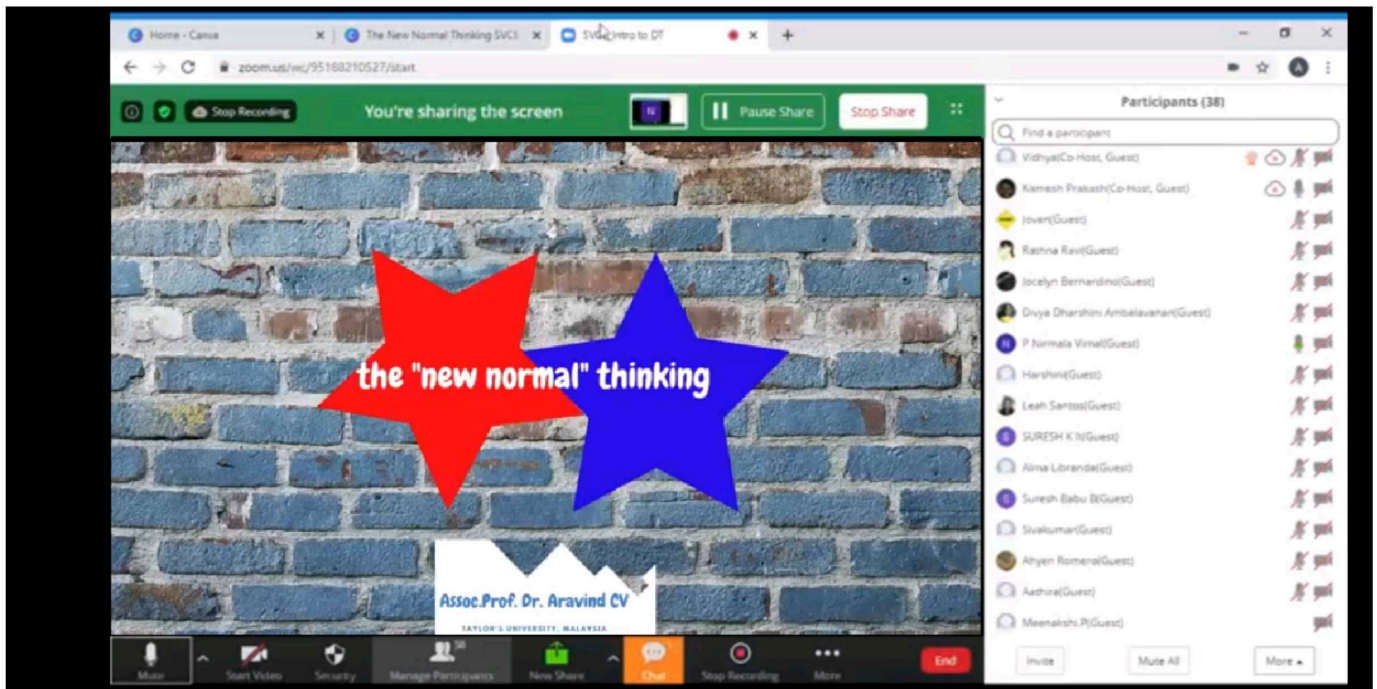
Home - Canva
The New Normal Thinking SVCE
SVCE Intro to DT
zoom.us/wc/95168210527/start

Stop Recording
You're sharing the screen
N
Pause Share
Stop Share

the "new normal" thinking

Assoc.Prof. Dr. Aravind CV
TAYLOR'S UNIVERSITY, MALAYSIA

Mute
Start Video
Security
38
Manage Participants
New Share
Chat
Stop Recording
More
End

Participants (38)
Find a participant
Vidhya(Co-Host, Guest)
Kamesh Prakash(Co-Host, Guest)
Jovert(Guest)
Rathna Ravi(Guest)
Jocelyn Bernardino(Guest)
Divya Dharshini Ambalavanan(Guest)
N
P Nirmala Vimal(Guest)
Harshini(Guest)
Leah Santos(Guest)
S
SURESH K Is(Guest)
Alma Librando(Guest)
S
Suresh Babu B(Guest)
Sivakumar(Guest)
Ahyen Romero(Guest)
Aathira(Guest)
Meenakshi.P(Guest)
Invite
Mute All
More